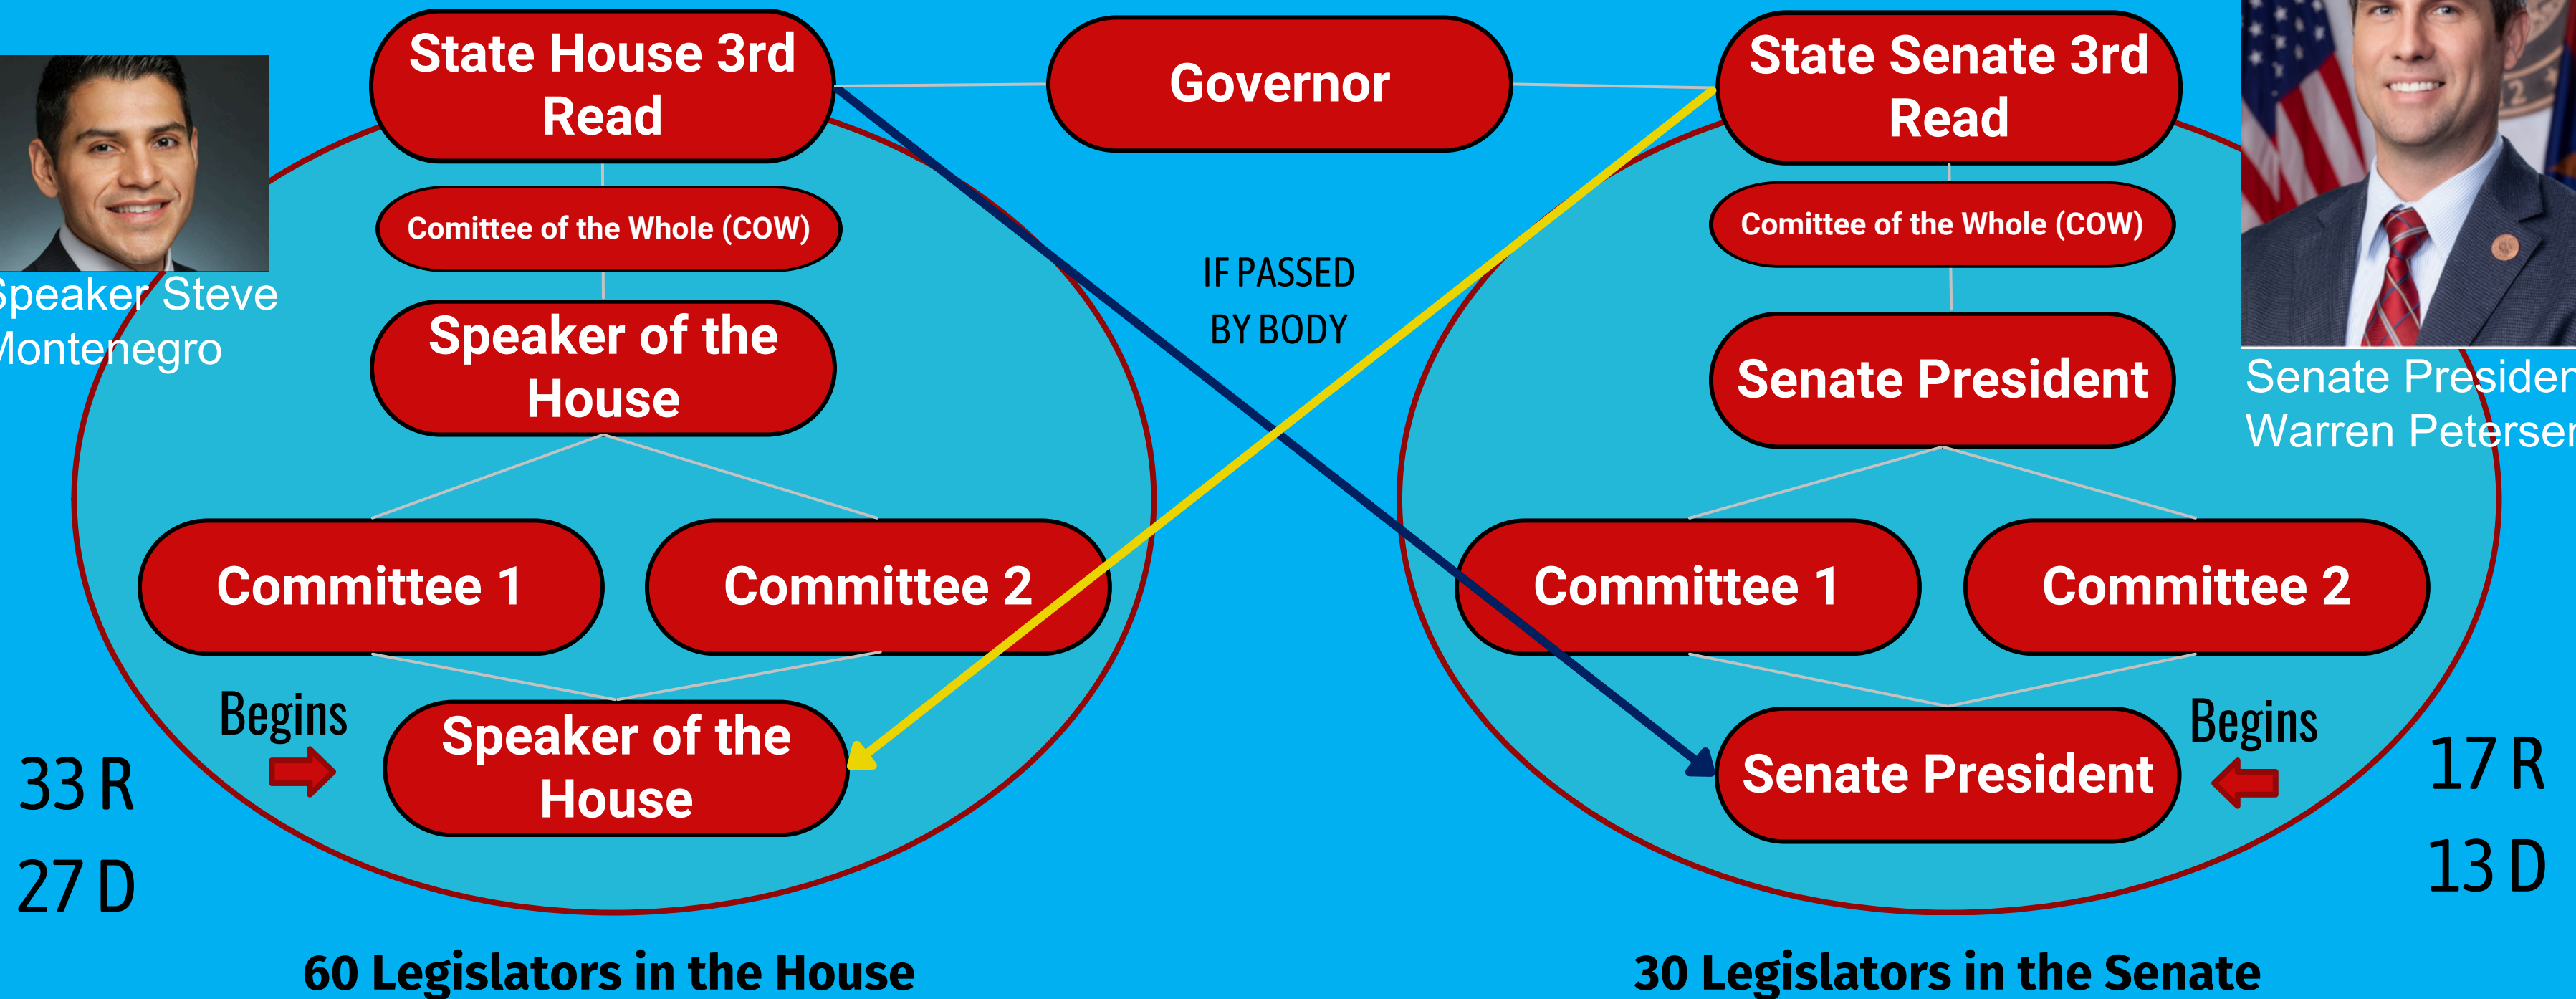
State House 3rd Read

Governor

State Senate 3rd Read

Speaker Steve Montenegro

Comittee of the Whole (COW)

Comittee of the Whole (COW)

IF PASSED BY BODY

Speaker of the House

Senate President

Senate Presider Warren Peterser

Committee 1

Committee 2

Committee 1

Committee 2

Begins

Speaker of the House

Senate President

Begins

33 R

27 D

17 R

13 D

60 Legislators in the House

30 Legislators in the Senate